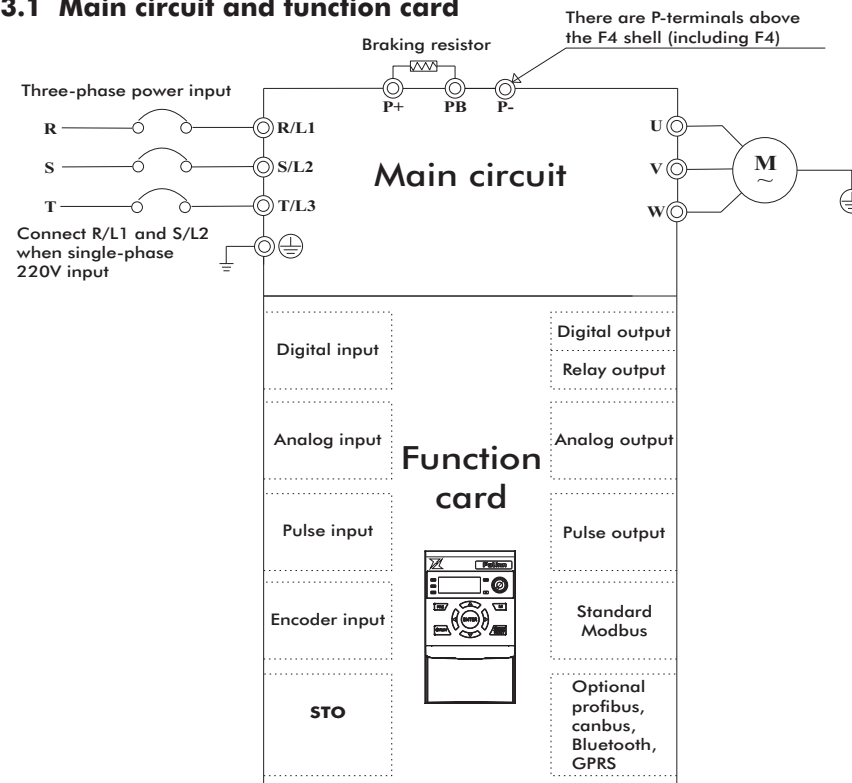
3.1 Main circuit and function card

There are P-terminals above the F4 shell (including F4)

Braking resistor

P+ PB P-

Three-phase power input

R

S

T

R/L1

S/L2

T/L3

Connect R/L1 and S/L2 when single-phase 220V input

Main circuit

U

V

W

M
~

Digital input

Analog input

Pulse input

Encoder input

STO

Function card

Digital output

Relay output

Analog output

Pulse output

Standard Modbus

Optional profibus, canbus, Bluetooth, GPRS